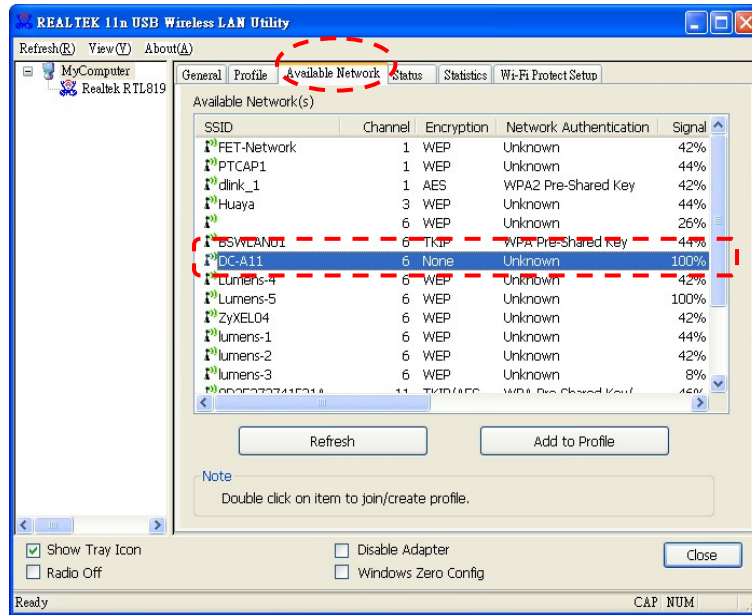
REALTEK 11n USB Wireless LAN Utility

Refresh(R) View(V) About(A)

MyComputer
Realtek RTL819

General | Profile | Available Network | Status | Statistics | Wi-Fi Protect Setup

Available Network(s)

| SSID | Channel | Encryption | Network Authentication | Signal |
|---|---|---|---|---|
| FET-Network | 1 | WEP | Unknown | 42% |
| PTCAP1 | 1 | WEP | Unknown | 44% |
| dlink_1 | 1 | AES | WPA2 Pre-Shared Key | 42% |
| Huaya | 3 | WEP | Unknown | 44% |
| | 6 | WEP | Unknown | 26% |
| BSWLAN01 | 6 | TKIP | WPA Pre-Shared Key | 44% |
| DC-A11 | 6 | None | Unknown | 100% |
| Lumens-4 | 6 | WEP | Unknown | 42% |
| Lumens-5 | 6 | WEP | Unknown | 100% |
| ZyXEL04 | 6 | WEP | Unknown | 42% |
| lumens-1 | 6 | WEP | Unknown | 44% |
| lumens-2 | 6 | WEP | Unknown | 42% |
| lumens-3 | 6 | WEP | Unknown | 8% |
| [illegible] | 11 | TKIP/AES | WPA Pre-Shared Key/ | 46% |

Refresh
Add to Profile

Note
Double click on item to join/create profile.

Show Tray Icon
Radio Off
Disable Adapter
Windows Zero Config
Close

Ready
CAP NUM